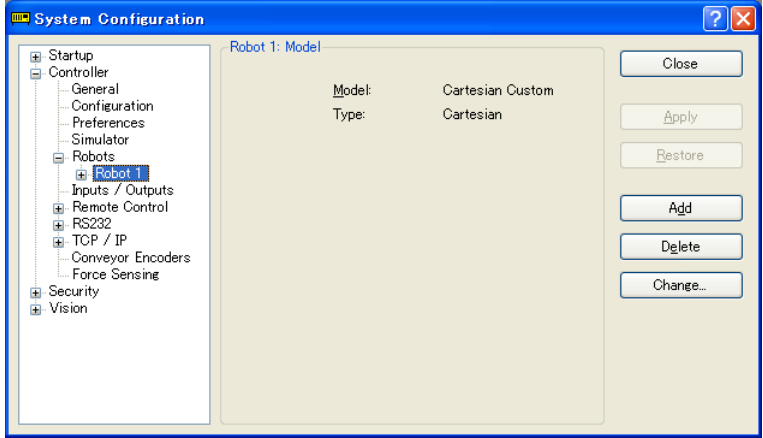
System Configuration

Startup
Controller
General
Configuration
Preferences
Simulator
Robots
Robot 1
Inputs / Outputs
Remote Control
RS232
TCP / IP
Conveyor Encoders
Force Sensing
Security
Vision

Robot 1: Model

Model: Cartesian Custom
Type: Cartesian

Close
Apply
Restore
Add
Delete
Change...